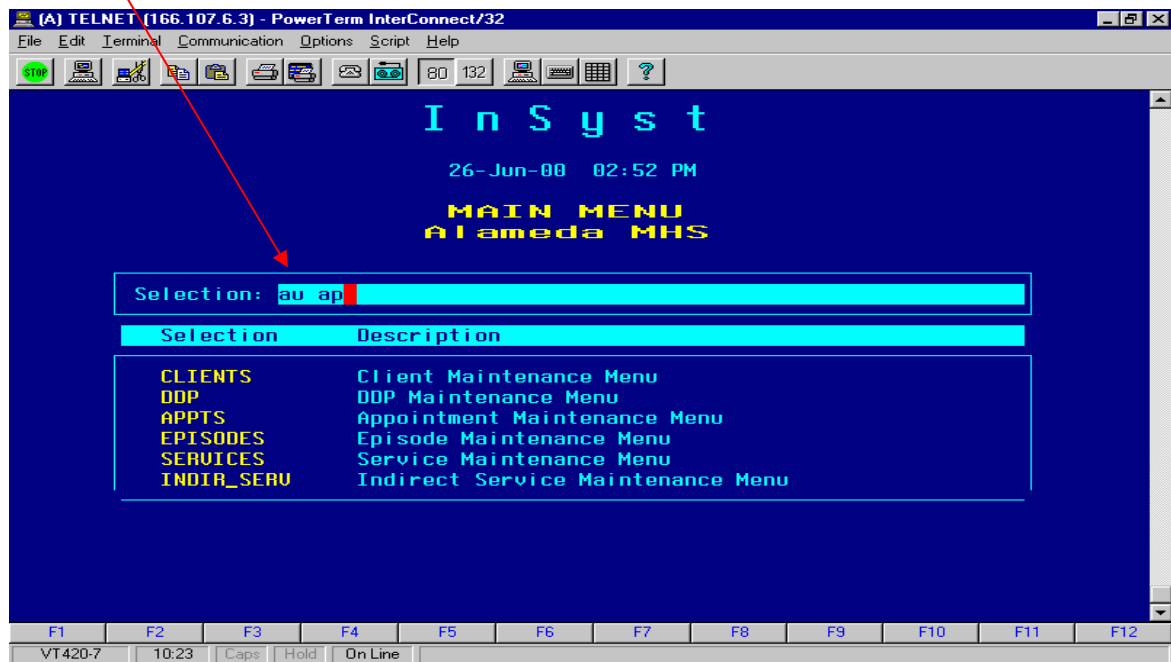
(A) TELNET (166.107.6.3) - PowerTerm InterConnect/32

File Edit Terminal Communication Options Script Help

STOP 80 132 ?

I n S y s t

26-Jun-00 02:52 PM

MAIN MENU
Alameda MHS

Selection: au ap

| Selection | Description |
|---|---|
| CLIENTS | Client Maintenance Menu |
| DDP | DDP Maintenance Menu |
| APPTS | Appointment Maintenance Menu |
| EPISODES | Episode Maintenance Menu |
| SERVICES | Service Maintenance Menu |
| INDIR_SERV | Indirect Service Maintenance Menu |

F1 F2 F3 F4 F5 F6 F7 F8 F9 F10 F11 F12

VT420-7 10:23 Caps Hold On Line